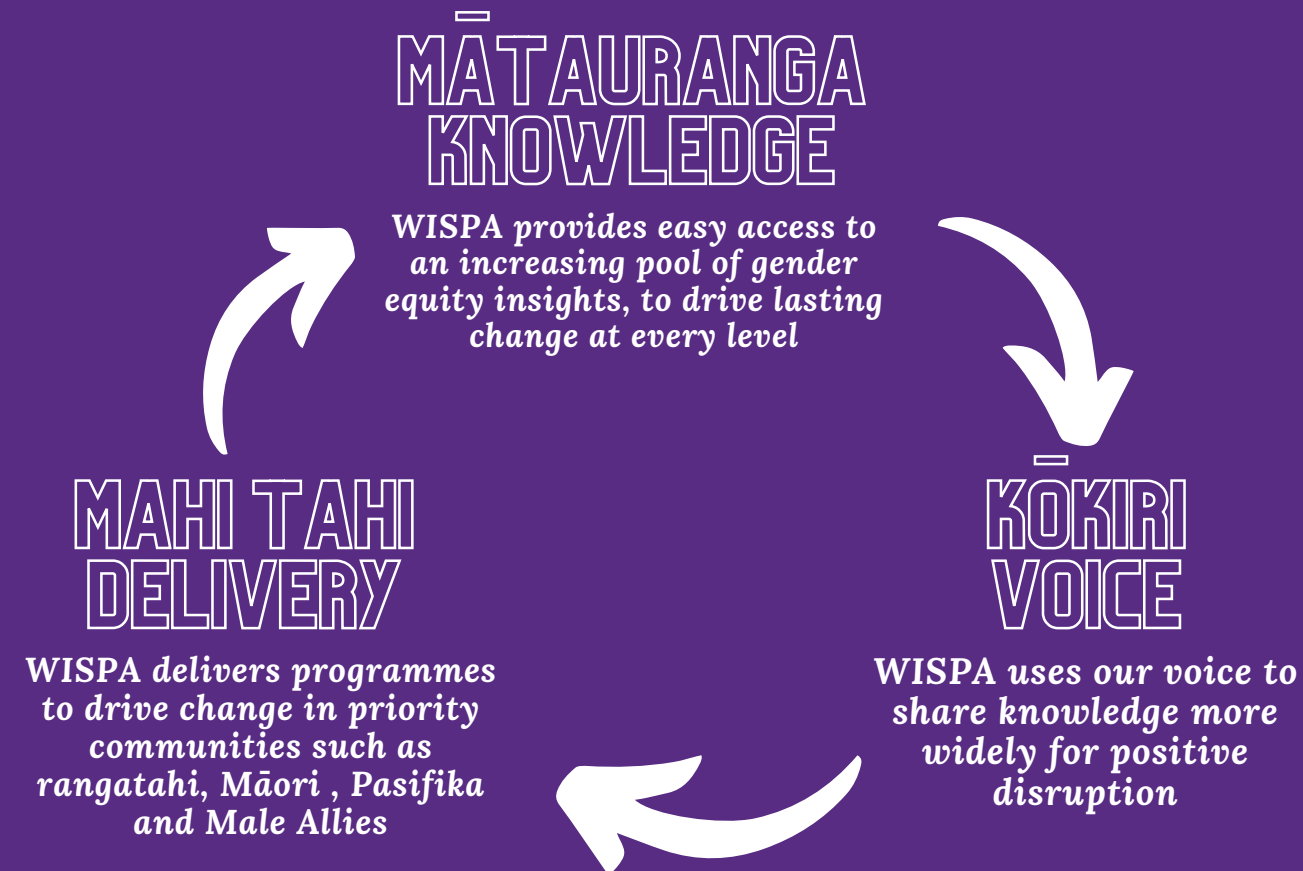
MĀTAURANGA
KNOWLEDGE

WISPA provides easy access to an increasing pool of gender equity insights, to drive lasting change at every level

KŌKIRI
VOICE

WISPA uses our voice to share knowledge more widely for positive disruption

MAHI TAHI
DELIVERY

WISPA delivers programmes to drive change in priority communities such as rangatahi, Māori , Pasifika and Male Allies